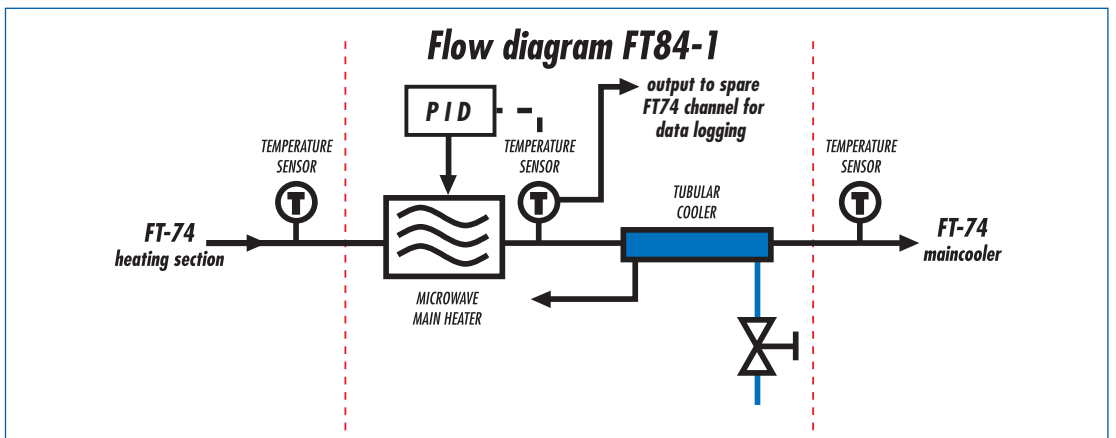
Flow diagram FT84-1

PID

output to spare FT74 channel for data logging

TEMPERATURE SENSOR

T

TEMPERATURE SENSOR

T

TEMPERATURE SENSOR

T

TUBULAR COOLER

FT-74
heating section

FT-74
maincooler

MICROWAVE MAIN HEATER